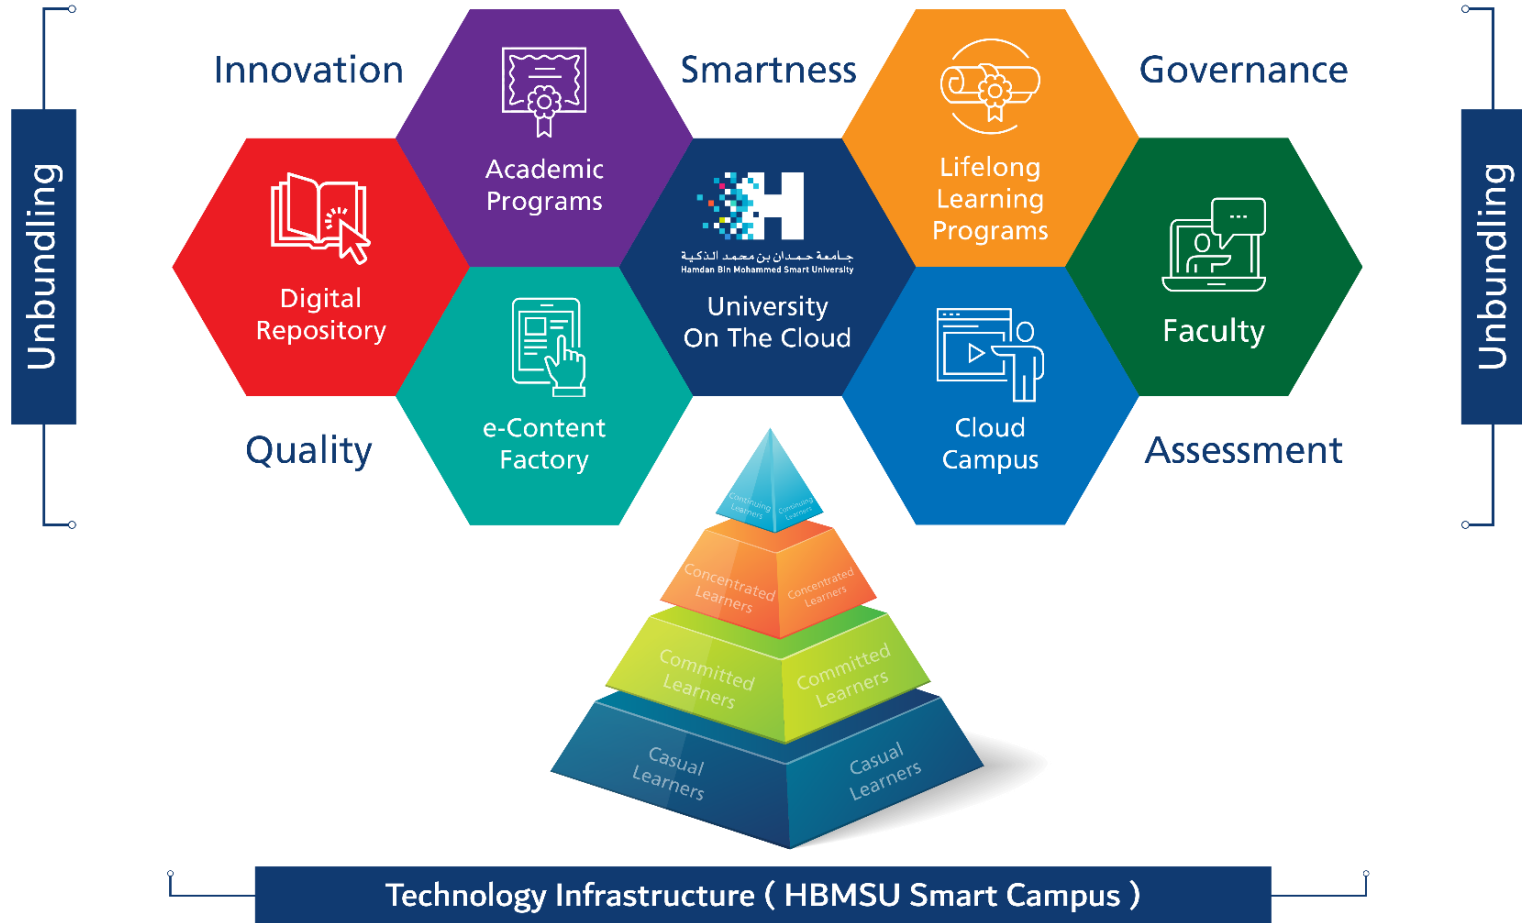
Unbundling

Innovation

Academic Programs

Smartness

Lifelong Learning Programs

Governance

Unbundling

Digital Repository

جامعة حمدان بن محمد الذكية
Hamdan Bin Mohammed Smart University

University On The Cloud

Faculty

e-Content Factory

Cloud Campus

Quality

Assessment

Continuing Learners

Continuing Learners

Concentrated Learners

Concentrated Learners

Committed Learners

Committed Learners

Casual Learners

Casual Learners

Technology Infrastructure ( HBMSU Smart Campus )